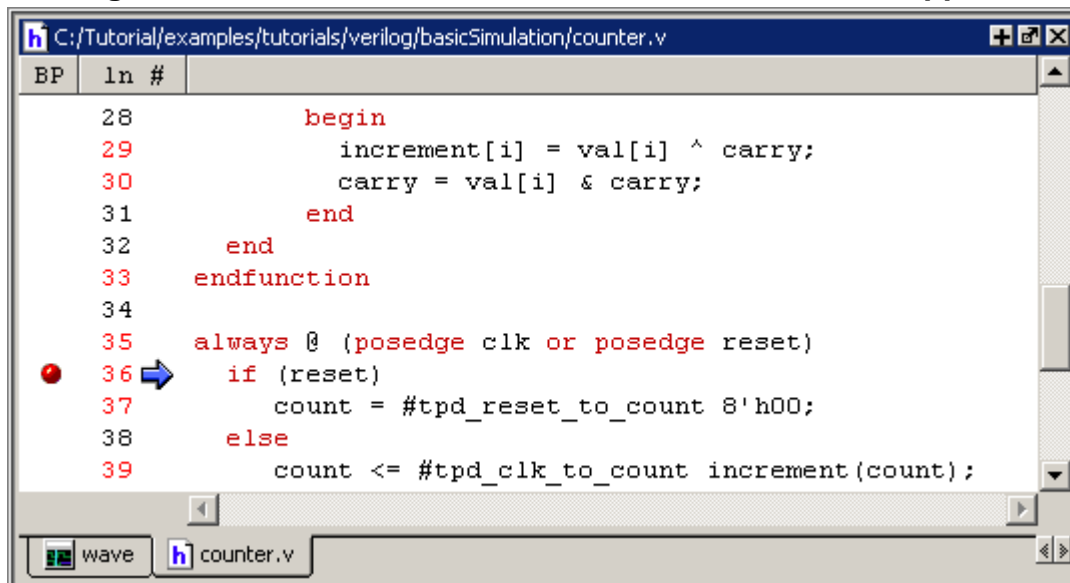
C:/Tutorial/examples/tutorials/verilog/basicSimulation/counter.v

| BP | ln # | |
|---|---|---|
| | 28 | begin |
| | 29 | increment[i] = val[i] ^ carry; |
| | 30 | carry = val[i] & carry; |
| | 31 | end |
| | 32 | end |
| | 33 | endfunction |
| | 34 | |
| | 35 | always @ (posedge clk or posedge reset) |
| | 36 | if (reset) |
| | 37 | count = #tpd_reset_to_count 8'h00; |
| | 38 | else |
| | 39 | count <= #tpd_clk_to_count increment(count); |

wave
counter.v